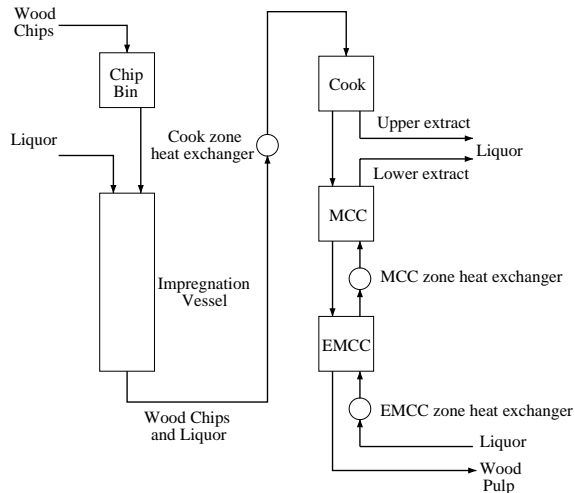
Wood Chips

Chip Bin

Liquor

Cook zone heat exchanger

Impregnation Vessel

Wood Chips and Liquor

Cook

Upper extract

Liquor

Lower extract

MCC

MCC zone heat exchanger

EMCC

EMCC zone heat exchanger

Liquor

Wood Pulp